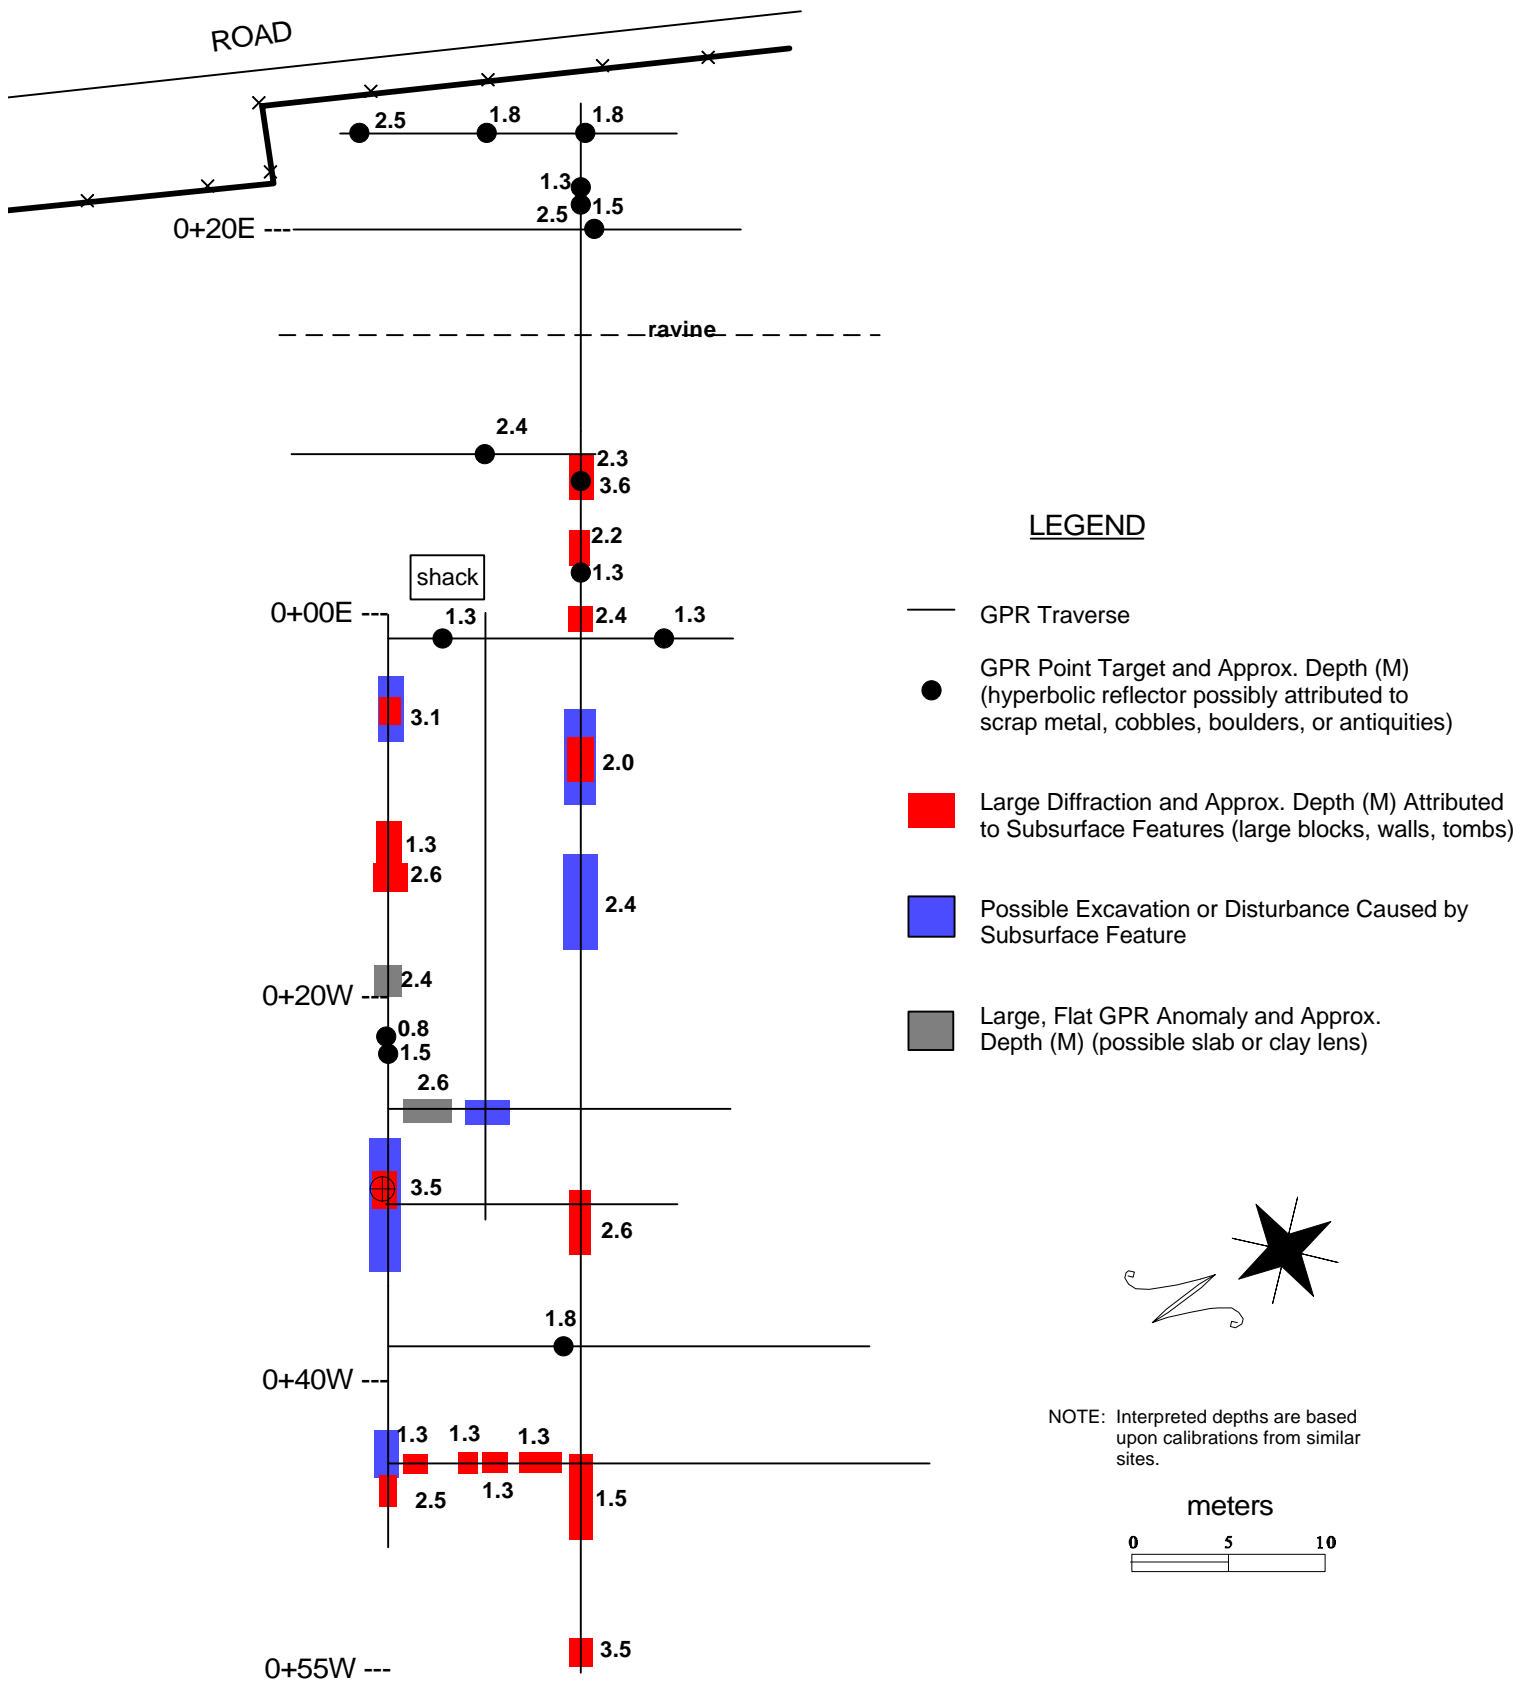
ROAD

2.5 1.8 1.8

1.3
2.5 1.5

0+20E ---

ravine

2.4
2.3
3.6

2.2
1.3

shack

0+00E --- 1.3 2.4 1.3

3.1

2.0

1.3
2.6

2.4

2.4

0+20W --- 

0.8
1.5

2.6

3.5

2.6

1.8

0+40W ---

1.3 1.3 1.3

2.5 1.3 1.5

3.5

0+55W ---

LEGEND

GPR Traverse

GPR Point Target and Approx. Depth (M) (hyperbolic reflector possibly attributed to scrap metal, cobbles, boulders, or antiquities)

Large Diffraction and Approx. Depth (M) Attributed to Subsurface Features (large blocks, walls, tombs)

Possible Excavation or Disturbance Caused by Subsurface Feature

Large, Flat GPR Anomaly and Approx. Depth (M) (possible slab or clay lens)

NOTE: Interpreted depths are based upon calibrations from similar sites.

meters

0 5 10